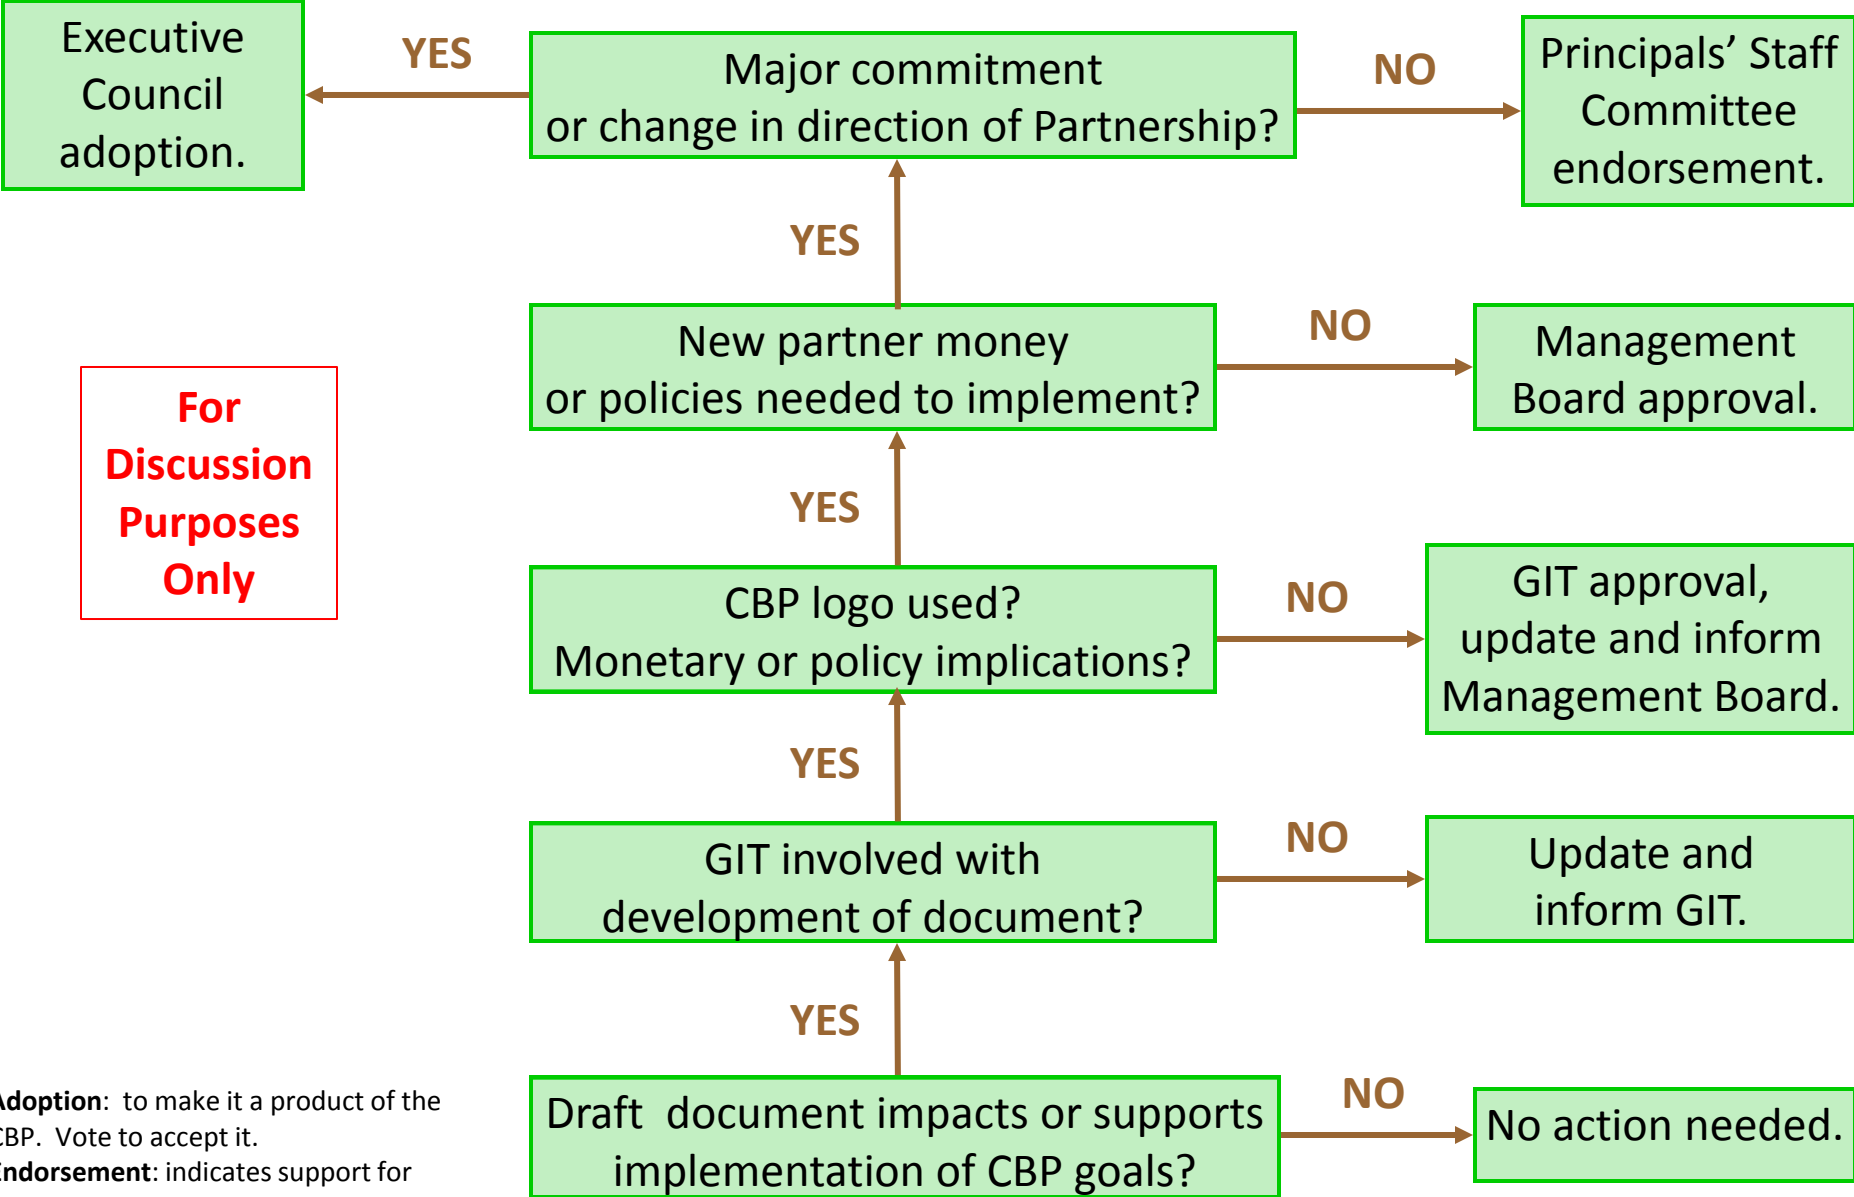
Executive Council adoption.

YES

Major commitment or change in direction of Partnership?

NO

Principals' Staff Committee endorsement.

YES

New partner money or policies needed to implement?

NO

Management Board approval.

For Discussion Purposes Only

YES

CBP logo used? Monetary or policy implications?

NO

GIT approval, update and inform Management Board.

YES

GIT involved with development of document?

NO

Update and inform GIT.

YES

Draft document impacts or supports implementation of CBP goals?

NO

No action needed.

Adoption: to make it a product of the CBP. Vote to accept it.
Endorsement: indicates support for